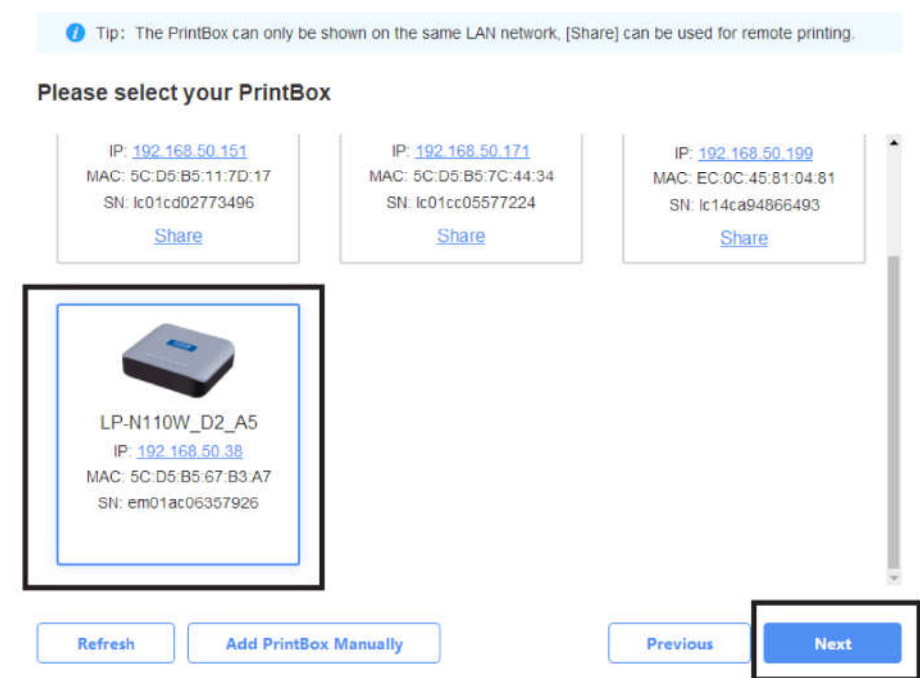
Tip: The PrintBox can only be shown on the same LAN network, [Share] can be used for remote printing.

Please select your PrintBox

IP: 192.168.50.151
MAC: 5C:D5:B5:11:7D:17
SN: lc01cd02773496
Share

IP: 192.168.50.171
MAC: 5C:D5:B5:7C:44:34
SN: lc01cc05577224
Share

IP: 192.168.50.199
MAC: EC:0C:45:81:04:81
SN: lc14ca94866493
Share

LP-N110W_D2_A5
IP: 192.168.50.38
MAC: 5C:D5:B5:67:B3:A7
SN: em01ac06357926

Refresh
Add PrintBox Manually
Previous
Next